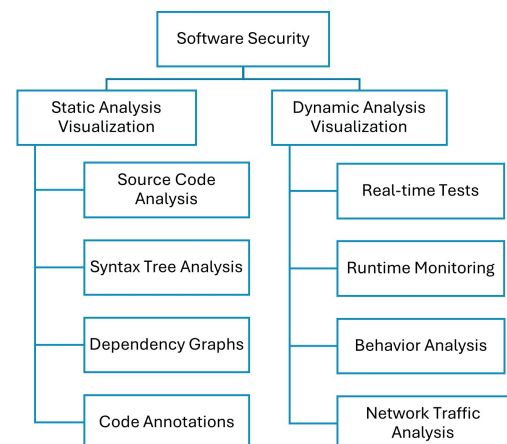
Software Security

Static Analysis Visualization

Source Code Analysis

Syntax Tree Analysis

Dependency Graphs

Code Annotations

Dynamic Analysis Visualization

Real-time Tests

Runtime Monitoring

Behavior Analysis

Network Traffic Analysis